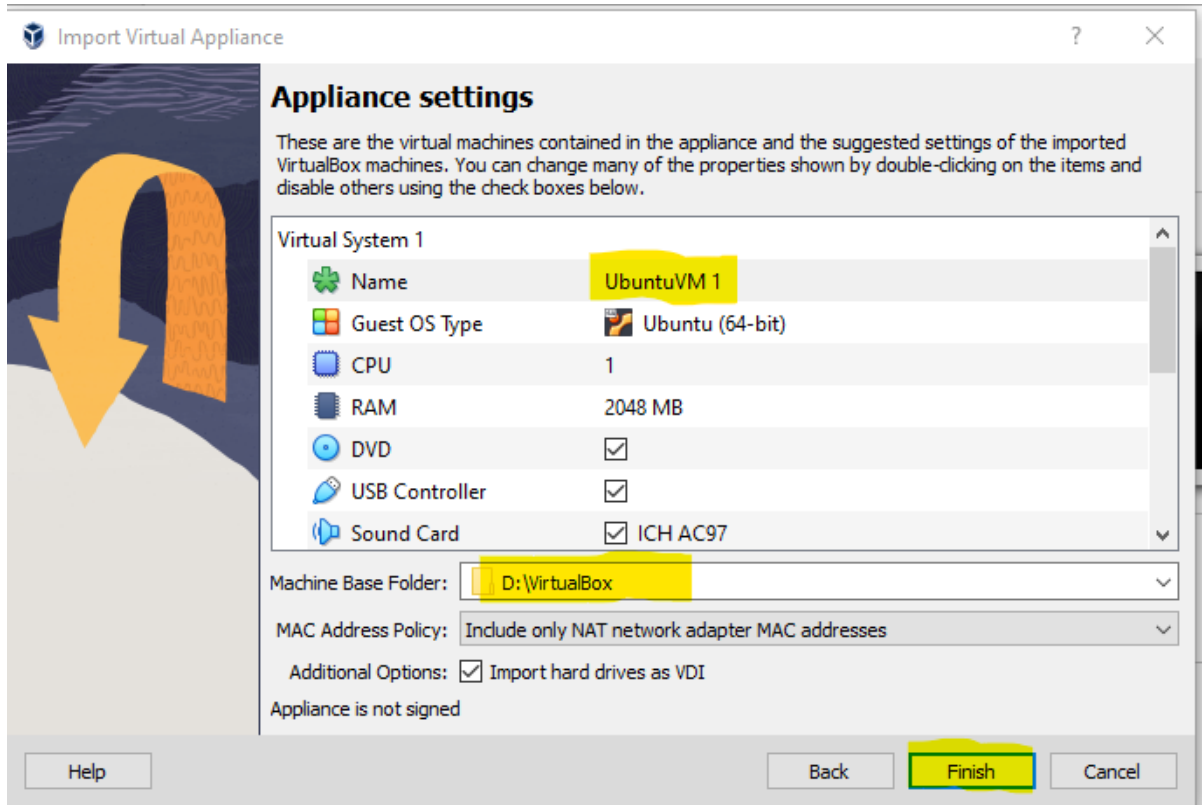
Import Virtual Appliance

?

Appliance settings

These are the virtual machines contained in the appliance and the suggested settings of the imported VirtualBox machines. You can change many of the properties shown by double-clicking on the items and disable others using the check boxes below.

Virtual System 1

| | |
|---|---|
| Name | UbuntuVM 1 |
| Guest OS Type | Ubuntu (64-bit) |
| CPU | 1 |
| RAM | 2048 MB |
| DVD | ☑ |
| USB Controller | ☑ |
| Sound Card | ☑ ICH AC97 |

Machine Base Folder: D:\VirtualBox

MAC Address Policy: Include only NAT network adapter MAC addresses

Additional Options: ☑ Import hard drives as VDI

Appliance is not signed

Help

Back

Finish

Cancel